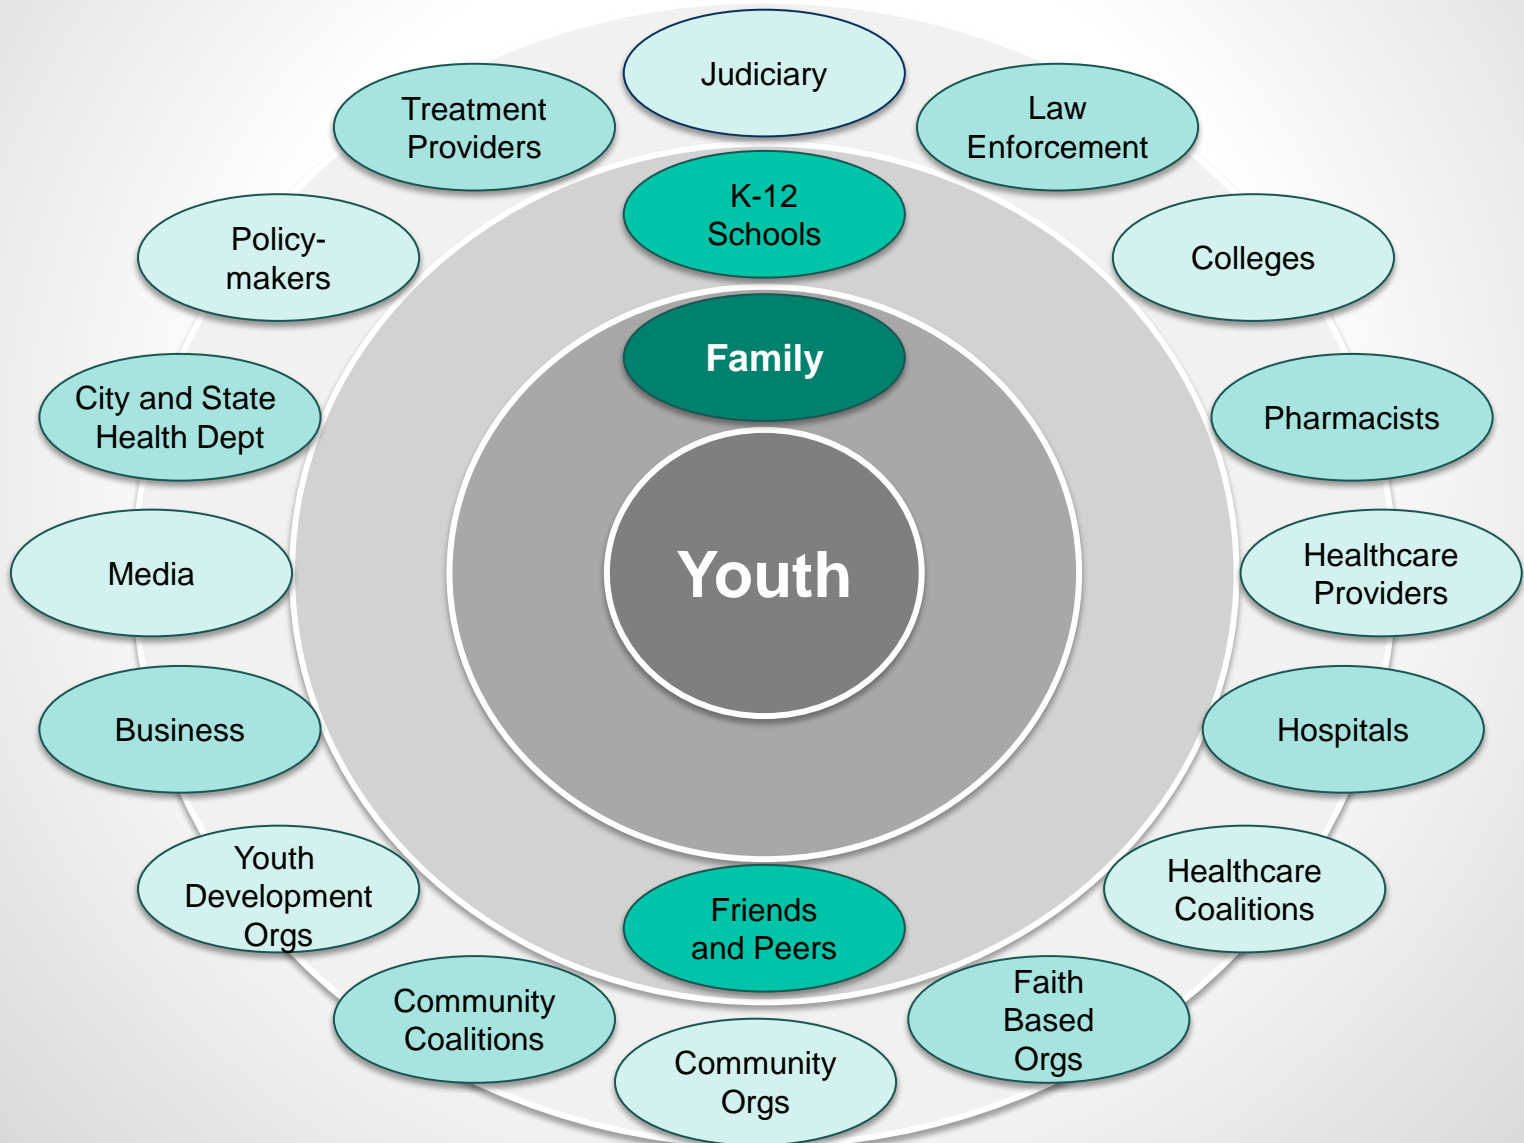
Judiciary

Law Enforcement

Colleges

Pharmacists

Healthcare Providers

Hospitals

Healthcare Coalitions

Faith Based Orgs

Community Orgs

Community Coalitions

Youth Development Orgs

Business

Media

City and State Health Dept

Policy-makers

Treatment Providers

K-12 Schools

Family

Youth

Friends and Peers